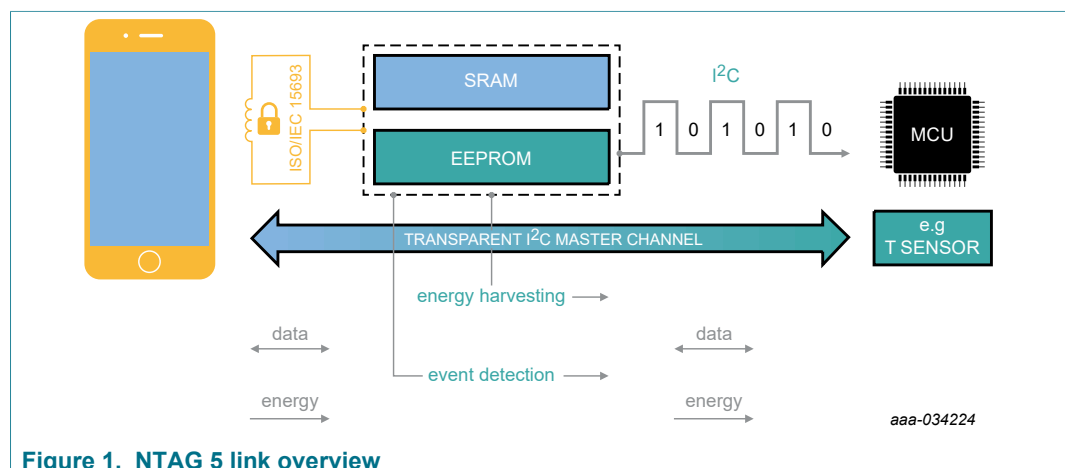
ISO/IEC 15693

SRAM

EEPROM

$I^2C$

1 0 1 0 1 0

MCU

TRANSPARENT $I^2C$ MASTER CHANNEL

e.g
T SENSOR

energy harvesting

data

data

event detection

energy

energy

aaa-034224

Figure 1. NTAG 5 link overview